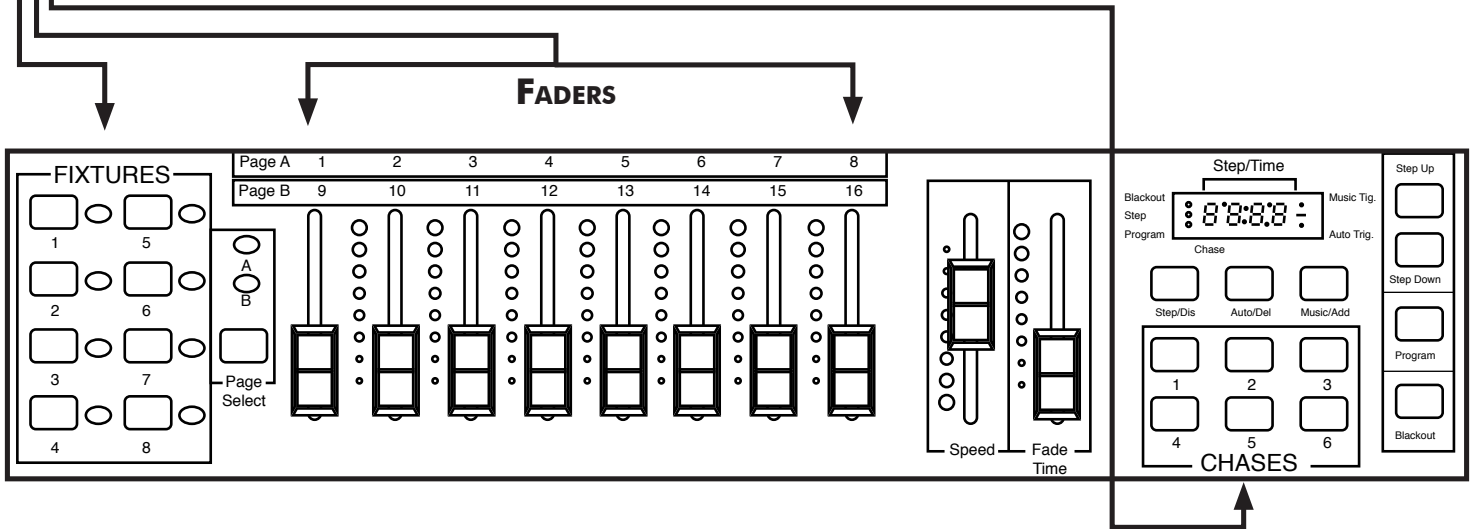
FADERS

FIXTURES
1 5
2 6
3 7
4 8

A
B
Page Select

| Page A | 1 | 2 | 3 | 4 | 5 | 6 | 7 | 8 |
|---|---|---|---|---|---|---|---|---|
| Page B | 9 | 10 | 11 | 12 | 13 | 14 | 15 | 16 |

Speed
Fade Time

Step/Time
Blackout
Step
Program
8.8.8.8
Music Tig.
Auto Trig.
Chase

Step/Dis
Auto/Del
Music/Add

1 2 3
4 5 6
CHASES

Step Up
Step Down
Program
Blackout